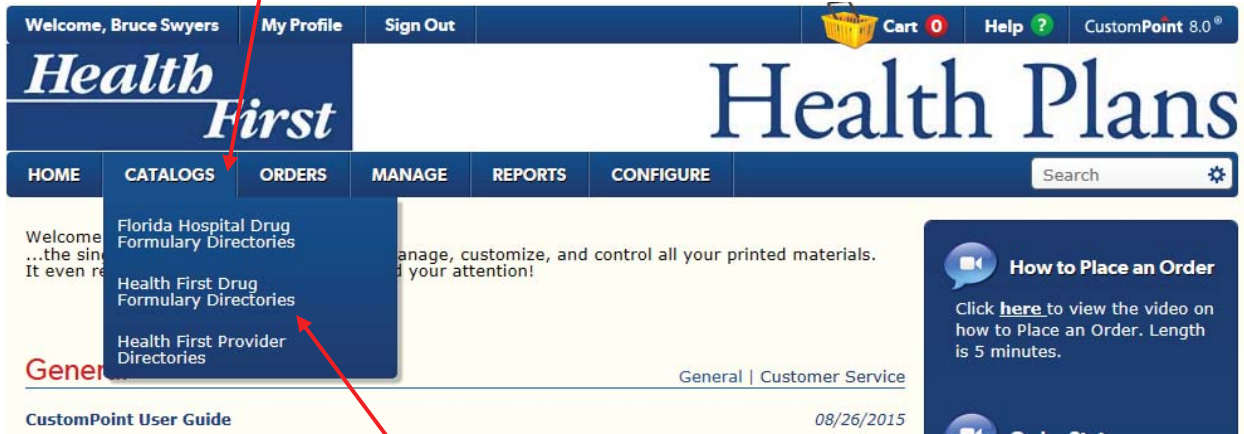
Welcome, Bruce Swyers | My Profile | Sign Out | Cart 0 | Help ? | CustomPoint 8.0®

Health First

Health Plans

HOME | CATALOGS | ORDERS | MANAGE | REPORTS | CONFIGURE | Search

Florida Hospital Drug Formulary Directories

Health First Drug Formulary Directories

Health First Provider Directories

Welcome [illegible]
...the sing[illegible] anage, customize, and control all your printed materials. It even re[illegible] d your attention!

Genera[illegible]

General | Customer Service

CustomPoint User Guide

08/26/2015

How to Place an Order

Click here to view the video on how to Place an Order. Length is 5 minutes.